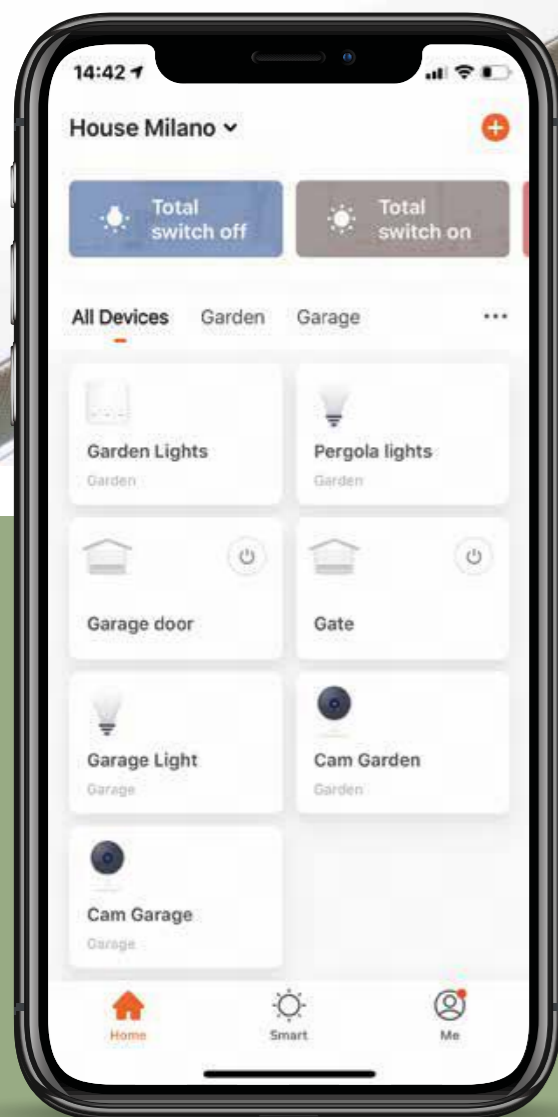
14:42

House Milano

Total switch off

Total switch on

All Devices Garden Garage ...

Garden Lights
Garden

Pergola lights
Garden

Garage door

Gate

Garage Light
Garage

Cam Garden
Garden

Cam Garage
Garage

Home Smart Me